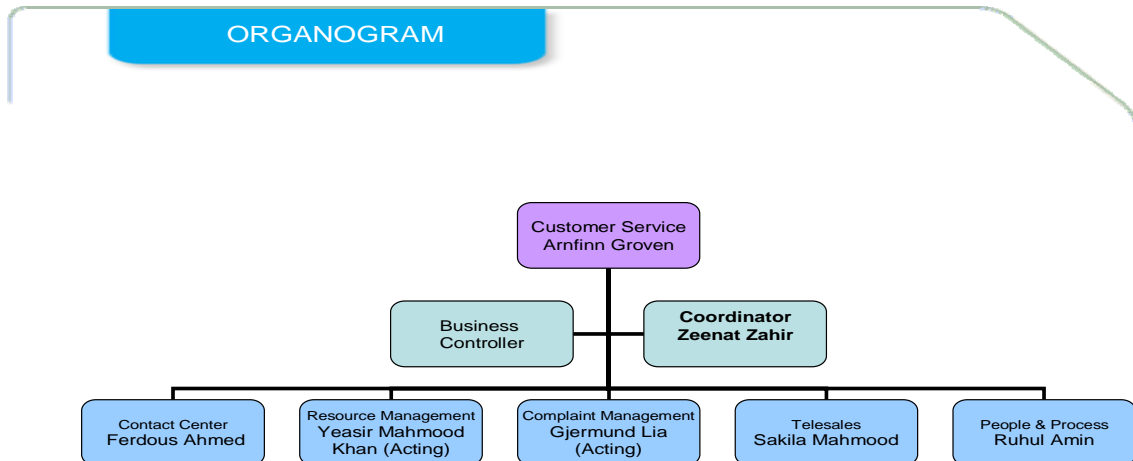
ORGANOGRAM

Customer Service
Arnfinn Groven

Business Controller

Coordinator
Zeenat Zahir

Contact Center
Ferdous Ahmed

Resource Management
Yeasir Mahmood Khan (Acting)

Complaint Management
Gjermund Lia (Acting)

Telesales
Sakila Mahmood

People & Process
Ruhul Amin